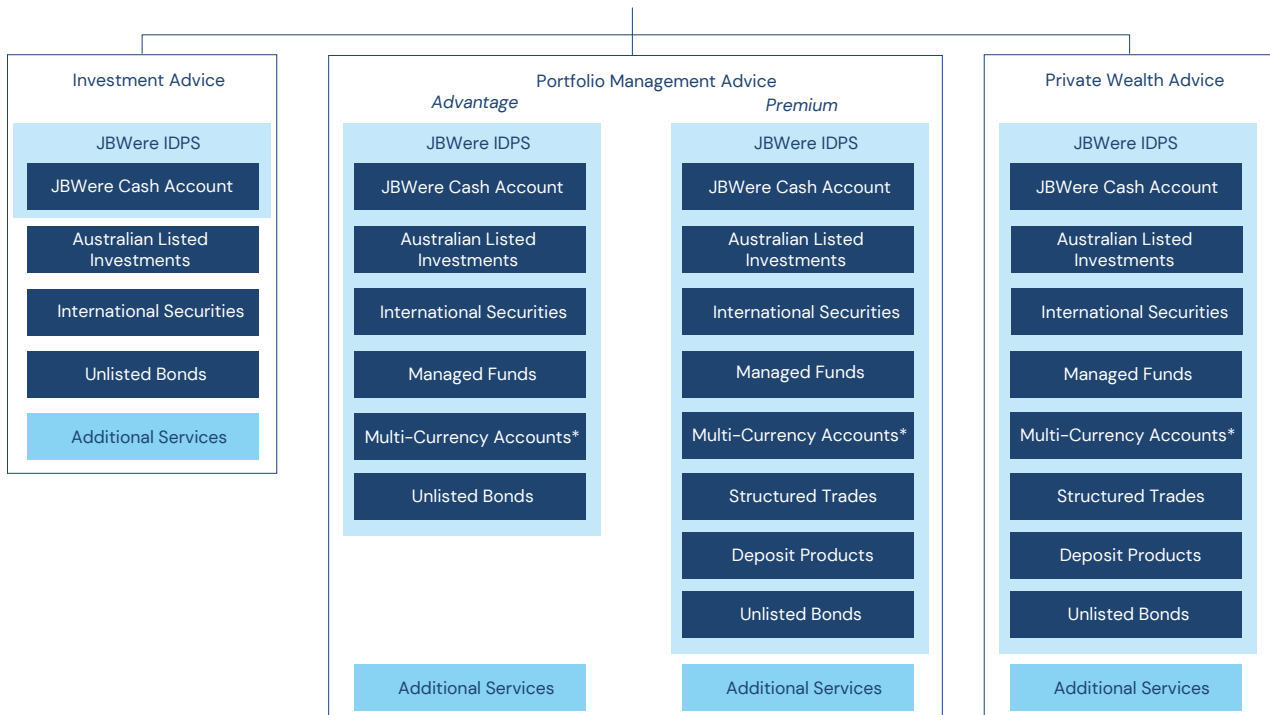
Investment Advice

JBWere IDPS

JBWere Cash Account

Australian Listed Investments

International Securities

Unlisted Bonds

Additional Services

Portfolio Management Advice

Advantage

JBWere IDPS

JBWere Cash Account

Australian Listed Investments

International Securities

Managed Funds

Multi-Currency Accounts*

Unlisted Bonds

Additional Services

Premium

JBWere IDPS

JBWere Cash Account

Australian Listed Investments

International Securities

Managed Funds

Multi-Currency Accounts*

Structured Trades

Deposit Products

Unlisted Bonds

Additional Services

Private Wealth Advice

JBWere IDPS

JBWere Cash Account

Australian Listed Investments

International Securities

Managed Funds

Multi-Currency Accounts*

Structured Trades

Deposit Products

Unlisted Bonds

Additional Services